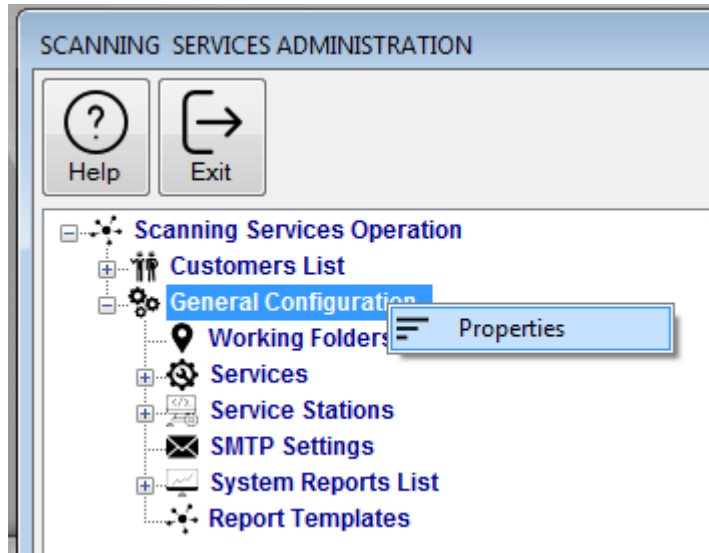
SCANNING SERVICES ADMINISTRATION

Help

Exit

Scanning Services Operation

Customers List

General Configuration

Working Folders

Properties

Services

Service Stations

SMTP Settings

System Reports List

Report Templates